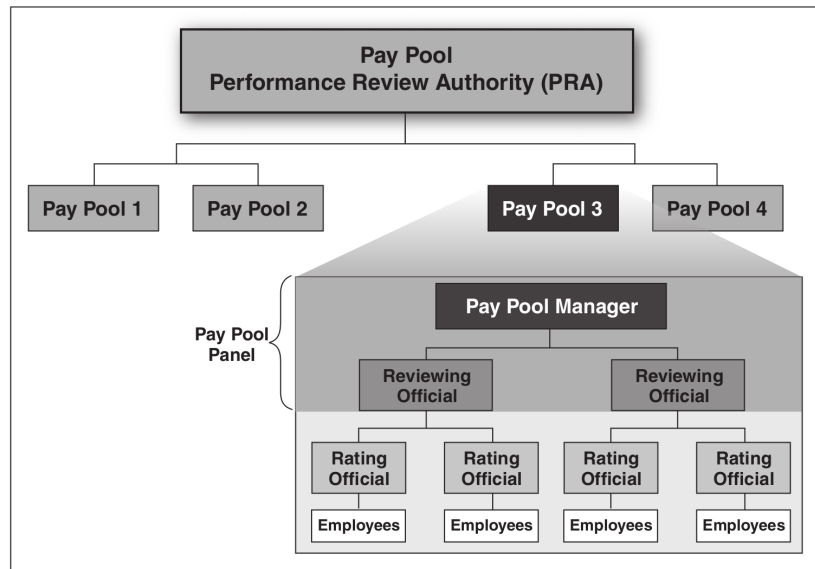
Pay Pool
Performance Review Authority (PRA)

Pay Pool 1

Pay Pool 2

Pay Pool 3

Pay Pool 4

Pay Pool Panel

Pay Pool Manager

Reviewing Official

Reviewing Official

Rating Official

Rating Official

Rating Official

Rating Official

Employees

Employees

Employees

Employees